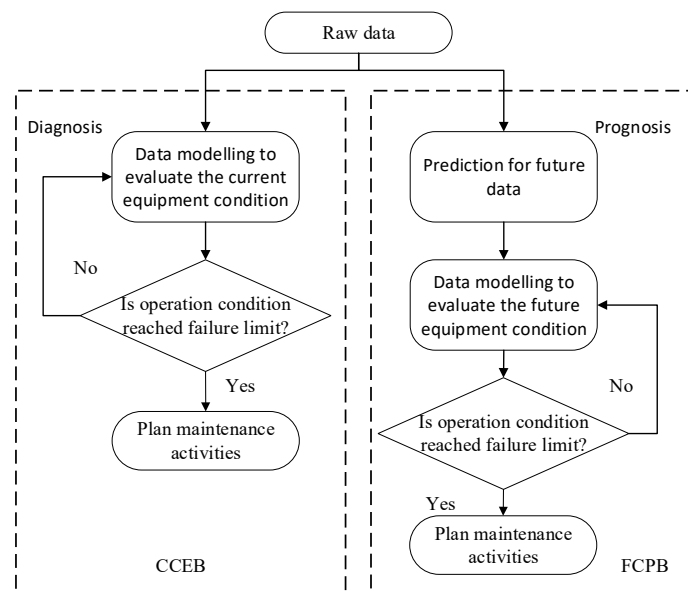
Raw data

Diagnosis

Data modelling to evaluate the current equipment condition

No

Is operation condition reached failure limit?

Yes

Plan maintenance activities

CCEB

Prognosis

Prediction for future data

Data modelling to evaluate the future equipment condition

No

Is operation condition reached failure limit?

Yes

Plan maintenance activities

FCPB